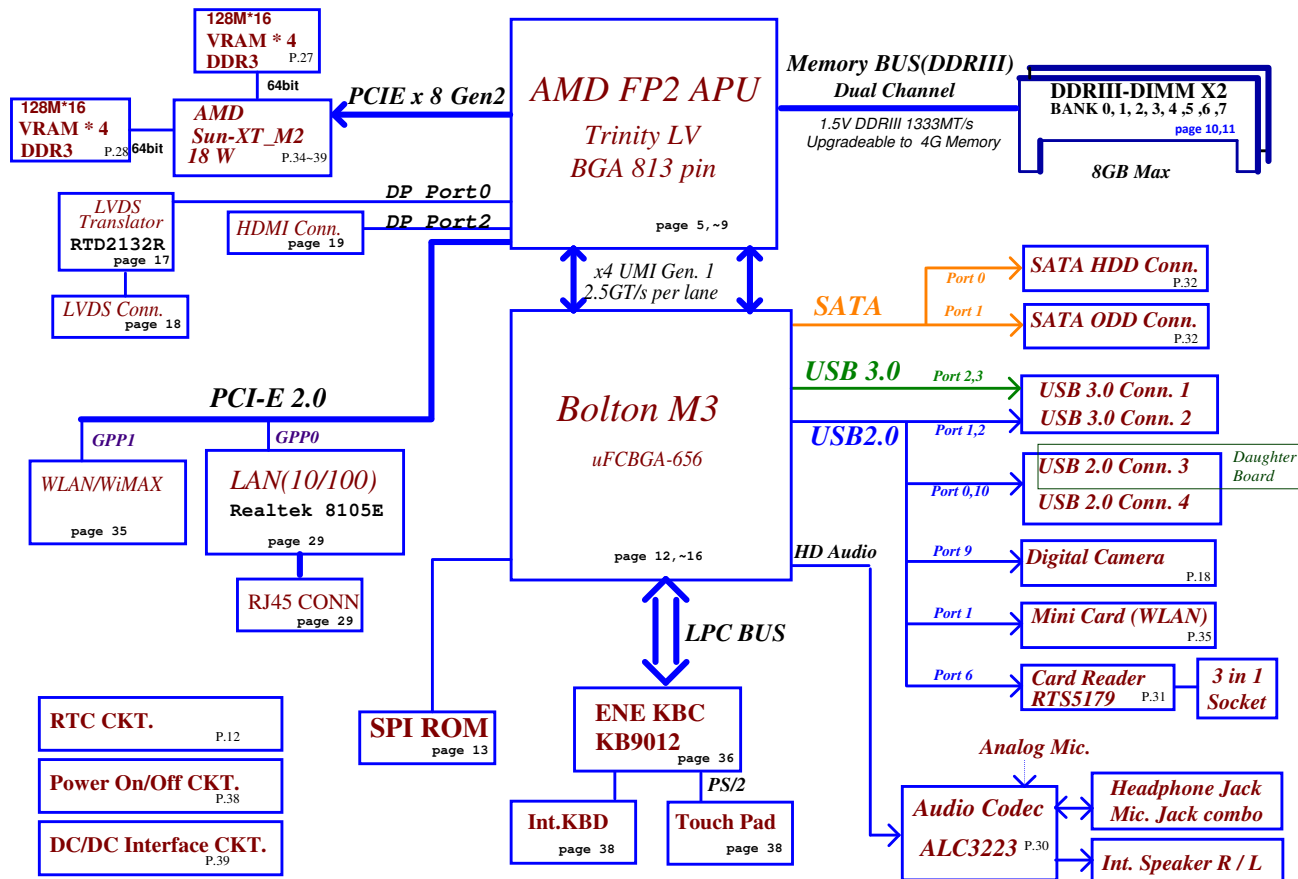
128M*16
VRAM * 4
DDR3 P.27

64bit

128M*16
VRAM * 4
DDR3 P.28

64bit

AMD
Sun-XT_M2
18 W P.34~39

PCIE x 8 Gen2

AMD FP2 APU
Trinity LV
BGA 813 pin
page 5,~9

Memory BUS(DDRIII)
Dual Channel
1.5V DDRIII 1333MT/s
Upgradeable to 4G Memory

DDRIII-DIMM X2
BANK 0, 1, 2, 3, 4 ,5 ,6 ,7
page 10,11
8GB Max

LVDS
Translator
RTD2132R
page 17

DP Port0
HDMI Conn.
page 19
DP Port2

LVDS Conn.
page 18

x4 UMI Gen. 1
2.5GT/s per lane

SATA
Port 0
SATA HDD Conn.
P.32
Port 1
SATA ODD Conn.
P.32

PCI-E 2.0

Bolton M3
uFCBGA-656
page 12,~16

USB 3.0
Port 2,3
USB 3.0 Conn. 1
USB 3.0 Conn. 2

USB2.0
Port 1,2
Port 0,10
USB 2.0 Conn. 3
USB 2.0 Conn. 4
Daughter
Board

GPP1
WLAN/WiMAX
page 35

GPP0
LAN(10/100)
Realtek 8105E
page 29

RJ45 CONN
page 29

HD Audio
Port 9
Digital Camera
P.18
Port 1
Mini Card (WLAN)
P.35
Port 6
Card Reader
RTS5179 P.31
3 in 1
Socket

LPC BUS

RTC CKT.
P.12

Power On/Off CKT.
P.38

DC/DC Interface CKT.
P.39

SPI ROM
page 13

ENE KBC
KB9012
page 36

PS/2

Int.KBD
page 38

Touch Pad
page 38

Analog Mic.
Audio Codec
ALC3223 P.30

Headphone Jack
Mic. Jack combo

Int. Speaker R / L